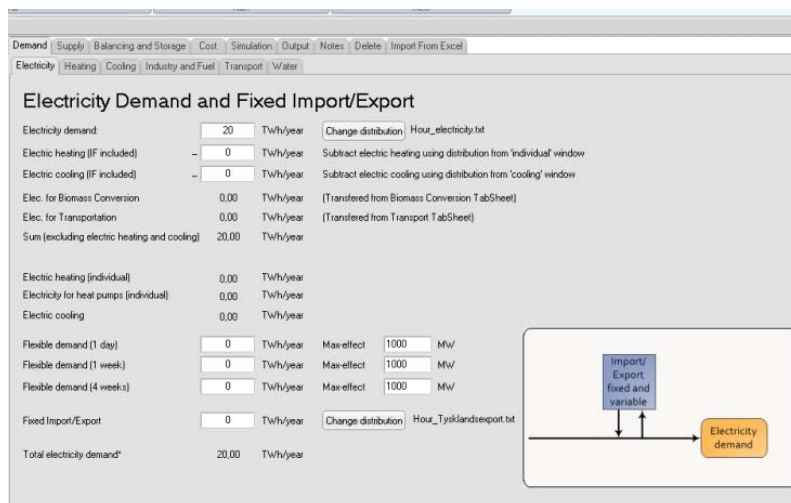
Demand | Supply | Balancing and Storage | Cost | Simulation | Output | Notes | Delete | Import From Excel

Electricity | Heating | Cooling | Industry and Fuel | Transport | Water

Electricity Demand and Fixed Import/Export

| | | | | |
|---|---|---|---|---|
| Electricity demand: | 20 | TWh/year | Change distribution | Hour_electricity.txt |
| Electric heating (IF included) – | 0 | TWh/year | Subtract electric heating using distribution from 'individual' window | |
| Electric cooling (IF included) – | 0 | TWh/year | Subtract electric cooling using distribution from 'cooling' window | |
| Elec. for Biomass Conversion | 0,00 | TWh/year | (Transfered from Biomass Conversion TabSheet) | |
| Elec. for Transportation | 0,00 | TWh/year | (Transfered from Transport TabSheet) | |
| Sum (excluding electric heating and cooling) | 20,00 | TWh/year | | |
| Electric heating (individual) | 0,00 | TWh/year | | |
| Electricity for heat pumps (individual) | 0,00 | TWh/year | | |
| Electric cooling | 0,00 | TWh/year | | |
| Flexible demand (1 day) | 0 | TWh/year | Max-effect 1000 | MW |
| Flexible demand (1 week) | 0 | TWh/year | Max-effect 1000 | MW |
| Flexible demand (4 weeks) | 0 | TWh/year | Max-effect 1000 | MW |
| Fixed Import/Export | 0 | TWh/year | Change distribution | Hour_Tysklandsexport.txt |
| Total electricity demand* | 20,00 | TWh/year | | |

Import/ Export fixed and variable

Electricity demand